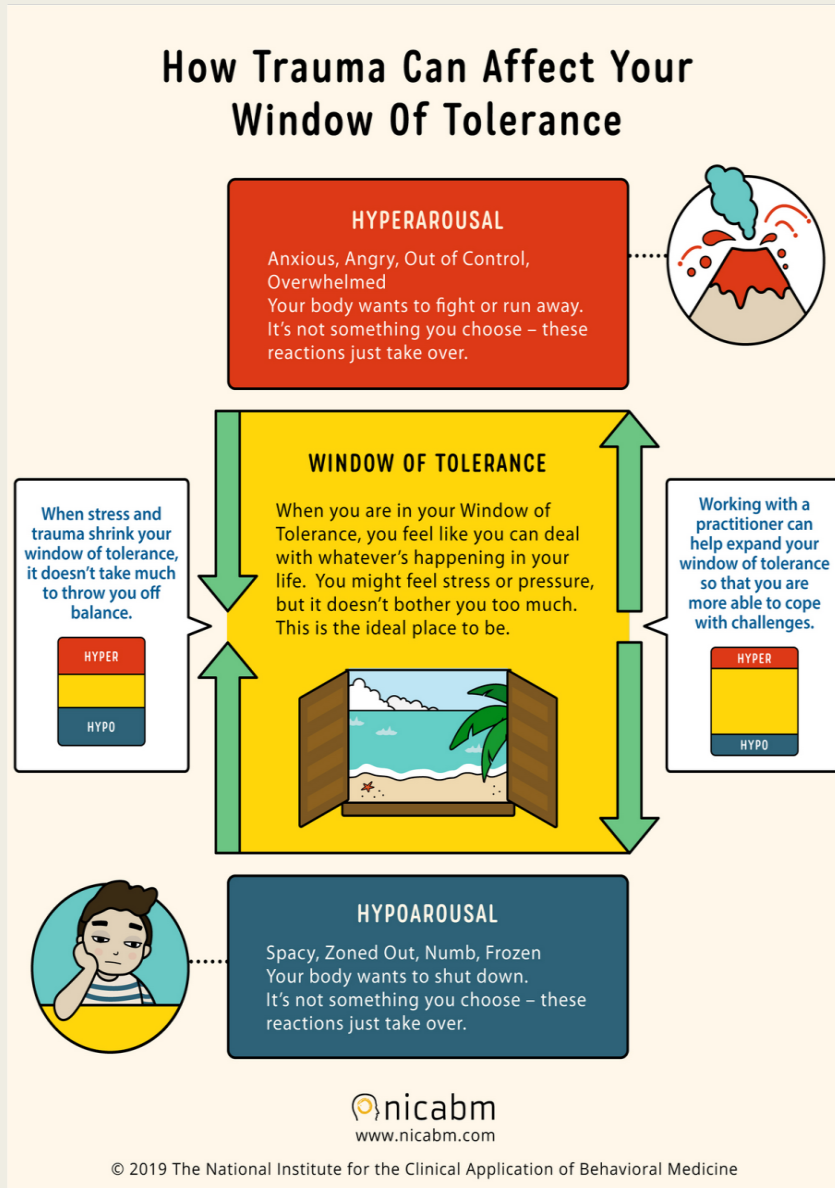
How Trauma Can Affect Your Window Of Tolerance

HYPERAROUSAL

Anxious, Angry, Out of Control, Overwhelmed
Your body wants to fight or run away.
It's not something you choose – these reactions just take over.

WINDOW OF TOLERANCE

When you are in your Window of Tolerance, you feel like you can deal with whatever's happening in your life. You might feel stress or pressure, but it doesn't bother you too much. This is the ideal place to be.

When stress and trauma shrink your window of tolerance, it doesn't take much to throw you off balance.

HYPER
HYPO

Working with a practitioner can help expand your window of tolerance so that you are more able to cope with challenges.

HYPER
HYPO

HYPOAROUSAL

Spacy, Zoned Out, Numb, Frozen
Your body wants to shut down.
It's not something you choose – these reactions just take over.

nicabm
www.nicabm.com

© 2019 The National Institute for the Clinical Application of Behavioral Medicine